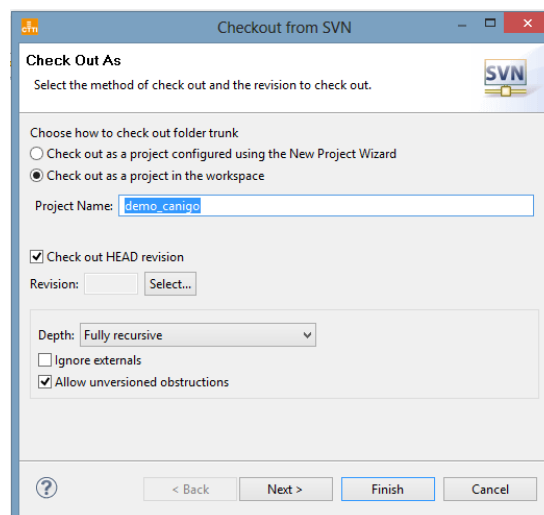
Checkout from SVN

Check Out As

Select the method of check out and the revision to check out.

SVN

Choose how to check out folder trunk

Check out as a project configured using the New Project Wizard

Check out as a project in the workspace

Project Name: demo_canigo

Check out HEAD revision

Revision: Select...

Depth: Fully recursive

Ignore externals

Allow unversioned obstructions

?

< Back

Next >

Finish

Cancel